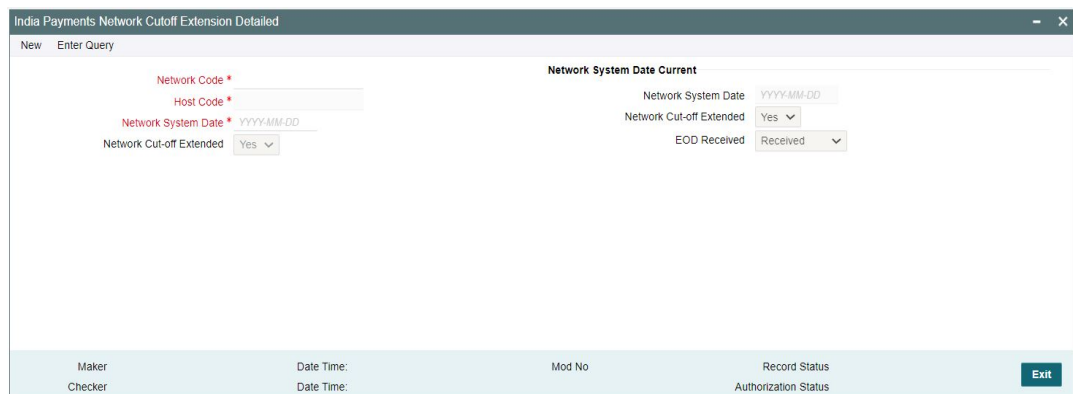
India Payments Network Cutoff Extension Detailed

- ×

New Enter Query

Network Code *

Host Code *

Network System Date * YYYY-MM-DD

Network Cut-off Extended Yes

Network System Date Current

Network System Date YYYY-MM-DD

Network Cut-off Extended Yes

EOD Received Received

Maker

Checker

Date Time:

Date Time:

Mod No

Record Status

Authorization Status

Exit